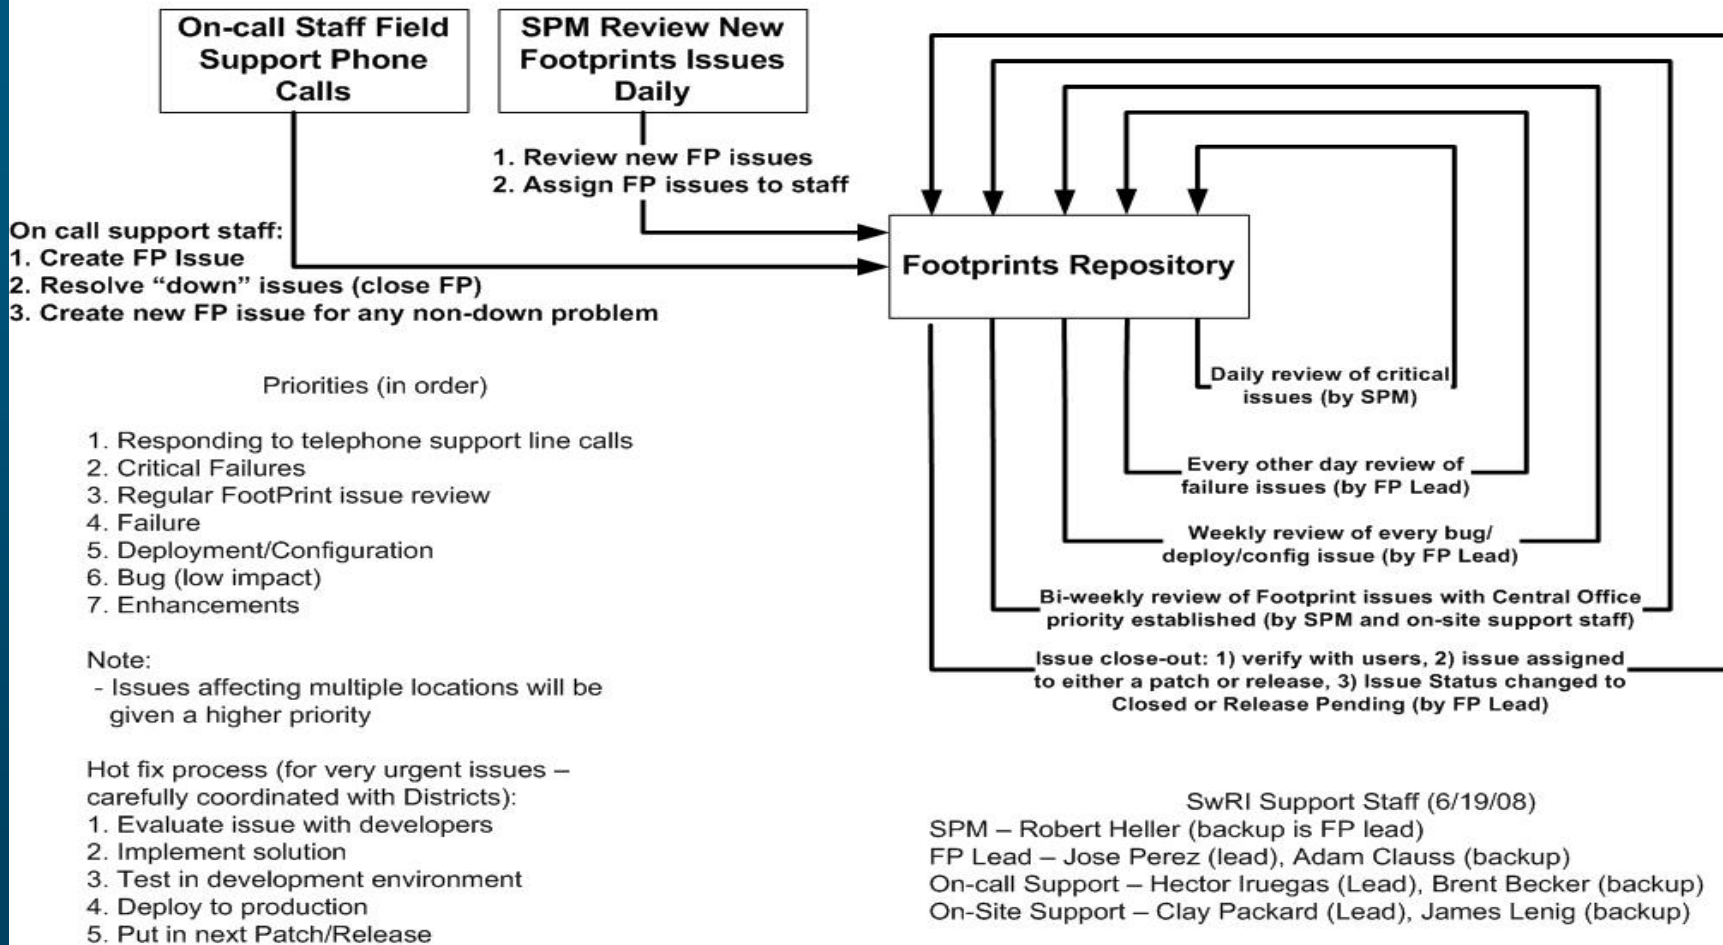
On-call Staff Field Support Phone Calls

SPM Review New Footprints Issues Daily

1. Review new FP issues
2. Assign FP issues to staff

On call support staff:
1. Create FP Issue
2. Resolve "down" issues (close FP)
3. Create new FP issue for any non-down problem

Footprints Repository

Daily review of critical issues (by SPM)

Every other day review of failure issues (by FP Lead)

Weekly review of every bug/ deploy/config issue (by FP Lead)

Bi-weekly review of Footprint issues with Central Office priority established (by SPM and on-site support staff)

Issue close-out: 1) verify with users, 2) issue assigned to either a patch or release, 3) Issue Status changed to Closed or Release Pending (by FP Lead)

Priorities (in order)

1. Responding to telephone support line calls
2. Critical Failures
3. Regular FootPrint issue review
4. Failure
5. Deployment/Configuration
6. Bug (low impact)
7. Enhancements

Note:
- Issues affecting multiple locations will be given a higher priority

Hot fix process (for very urgent issues – carefully coordinated with Districts):
1. Evaluate issue with developers
2. Implement solution
3. Test in development environment
4. Deploy to production
5. Put in next Patch/Release

SwRI Support Staff (6/19/08)
SPM – Robert Heller (backup is FP lead)
FP Lead – Jose Perez (lead), Adam Clauss (backup)
On-call Support – Hector Iruegas (Lead), Brent Becker (backup)
On-Site Support – Clay Packard (Lead), James Lenig (backup)